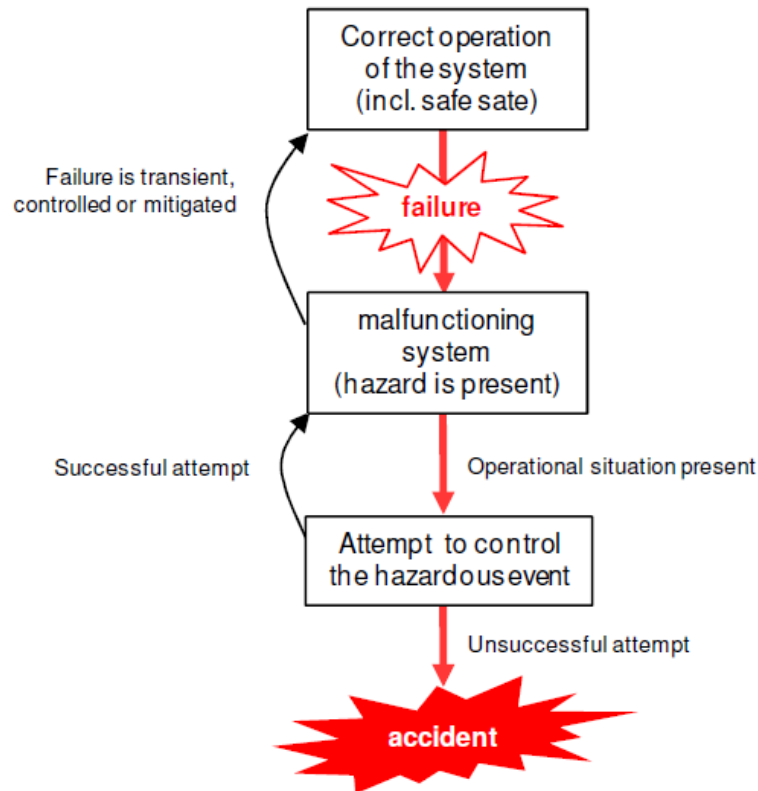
Correct operation of the system (incl. safe sate)

Failure is transient, controlled or mitigated

failure

malfunctioning system (hazard is present)

Successful attempt

Operational situation present

Attempt to control the hazardous event

Unsuccessful attempt

accident